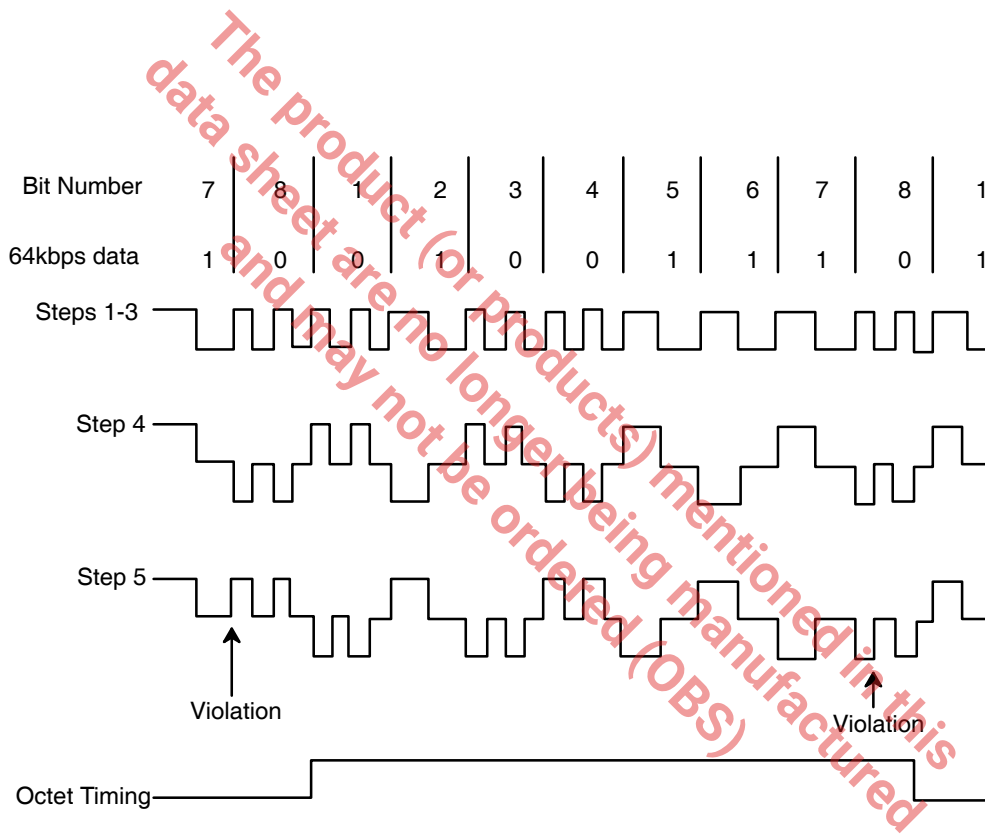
The product (or products) mentioned in this data sheet are no longer being manufactured and may not be ordered (OBS)

| Bit Number | 7 | 8 | 1 | 2 | 3 | 4 | 5 | 6 | 7 | 8 | 1 |
|---|---|---|---|---|---|---|---|---|---|---|---|
| 64kbps data | 1 | 0 | 0 | 1 | 0 | 0 | 1 | 1 | 1 | 0 | 1 |

Steps 1-3

Step 4

Step 5

Violation

Violation

Octet Timing